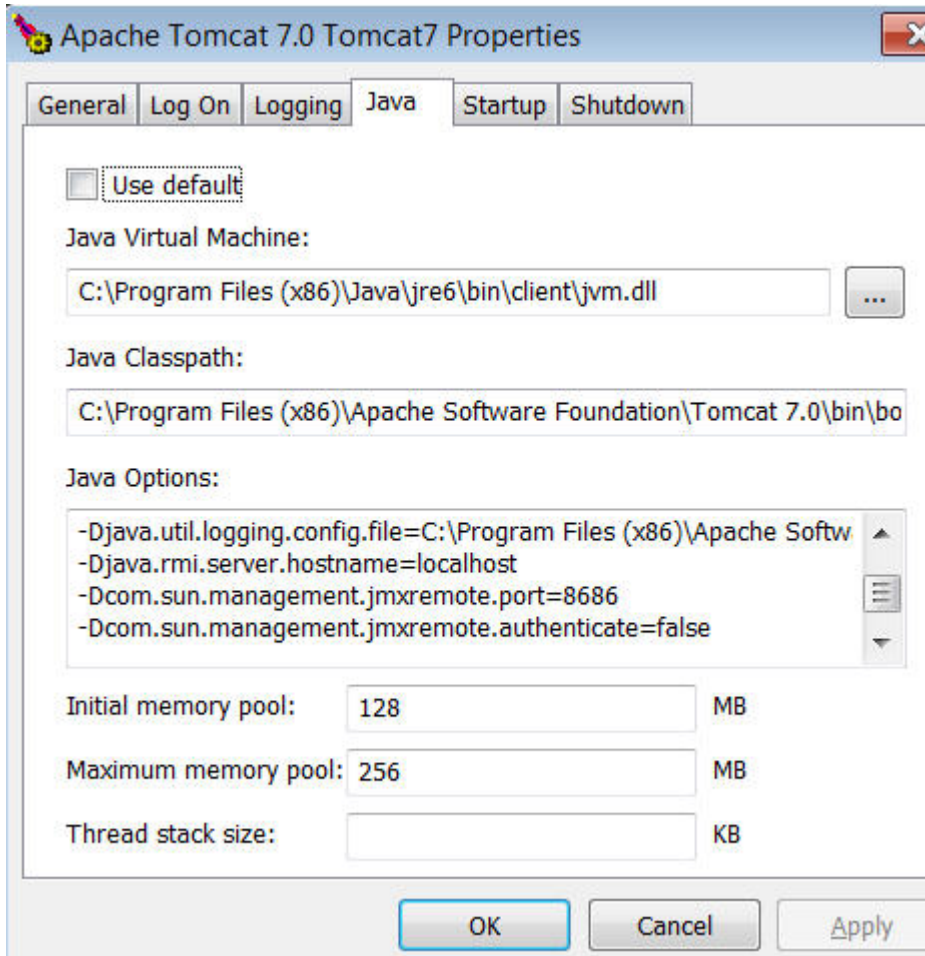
Apache Tomcat 7.0 Tomcat7 Properties

General | Log On | Logging | Java | Startup | Shutdown

Use default

Java Virtual Machine:

C:\Program Files (x86)\Java\jre6\bin\client\jvm.dll

...

Java Classpath:

C:\Program Files (x86)\Apache Software Foundation\Tomcat 7.0\bin\bo

Java Options:

-Djava.util.logging.config.file=C:\Program Files (x86)\Apache Softw
-Djava.rmi.server.hostname=localhost
-Dcom.sun.management.jmxremote.port=8686
-Dcom.sun.management.jmxremote.authenticate=false

Initial memory pool: 128 MB

Maximum memory pool: 256 MB

Thread stack size: KB

OK | Cancel | Apply